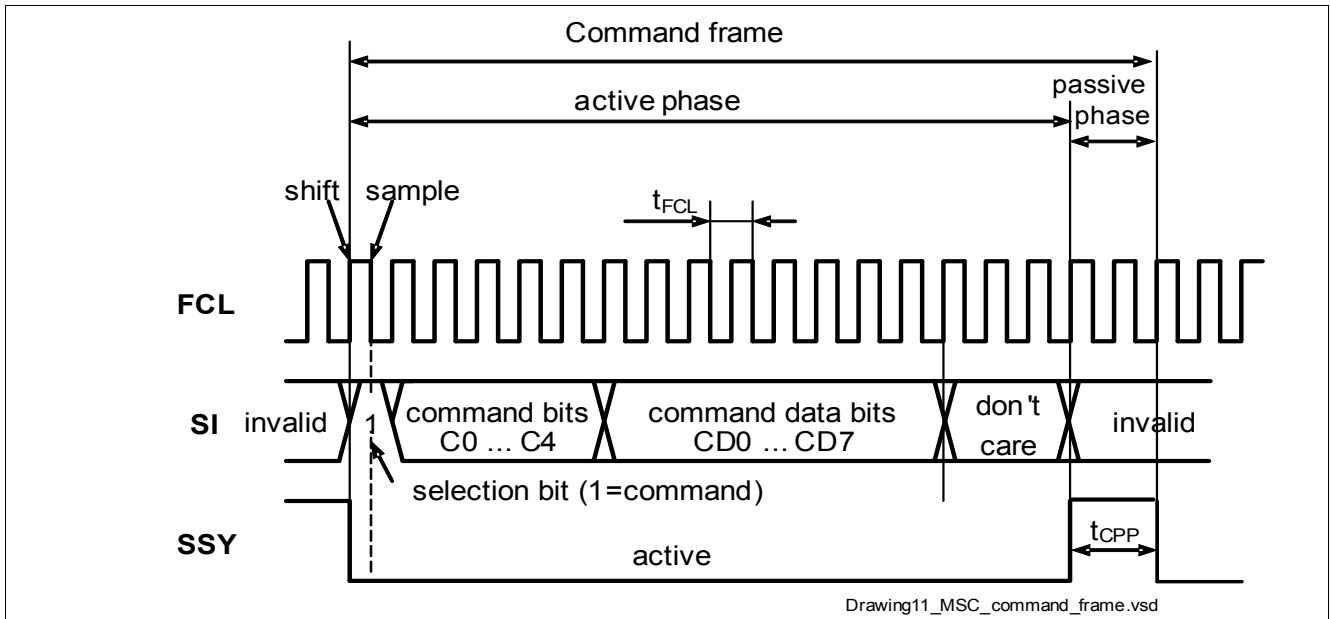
Command frame

active phase

passive phase

shift

sample

$t_{FCL}$

FCL

SI

invalid

1

command bits C0 … C4

command data bits CD0 … CD7

don 't care

invalid

selection bit (1=command)

SSY

active

$t_{CPP}$

Drawing11_MSC_command_frame.vsd